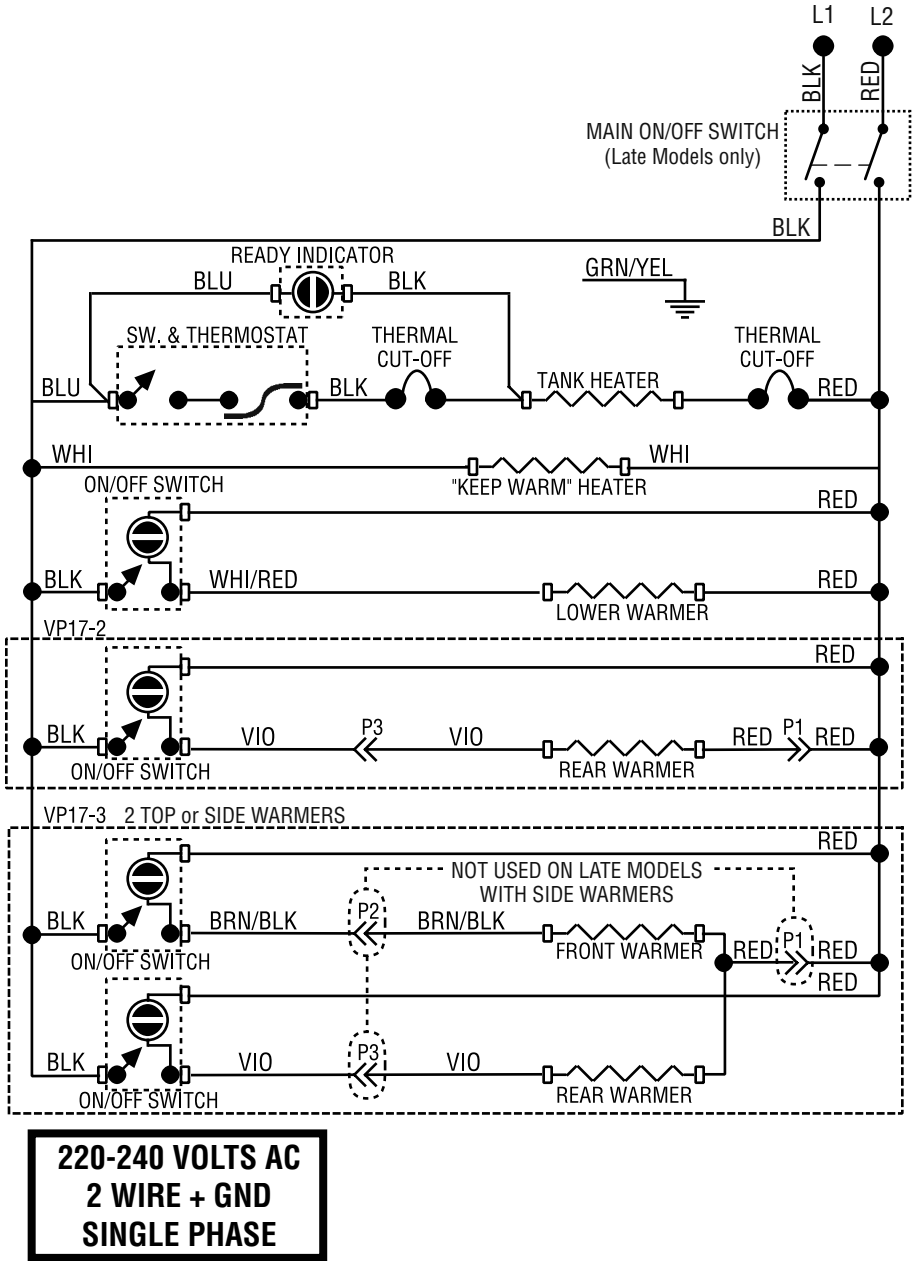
L1 L2

BLK RED

MAIN ON/OFF SWITCH
(Late Models only)

BLK

READY INDICATOR

BLU BLK

GRN/YEL

SW. & THERMOSTAT

THERMAL CUT-OFF

THERMAL CUT-OFF

BLU BLK TANK HEATER RED

WHI WHI

"KEEP WARM" HEATER

ON/OFF SWITCH

RED

BLK WHI/RED RED

LOWER WARMER

VP17-2

RED

BLK VIO P3 VIO RED P1 RED

ON/OFF SWITCH REAR WARMER

VP17-3 2 TOP or SIDE WARMERS

RED

NOT USED ON LATE MODELS WITH SIDE WARMERS

BLK BRN/BLK P2 BRN/BLK RED P1 RED

ON/OFF SWITCH FRONT WARMER RED

BLK VIO P3 VIO

ON/OFF SWITCH REAR WARMER

220-240 VOLTS AC
2 WIRE + GND
SINGLE PHASE